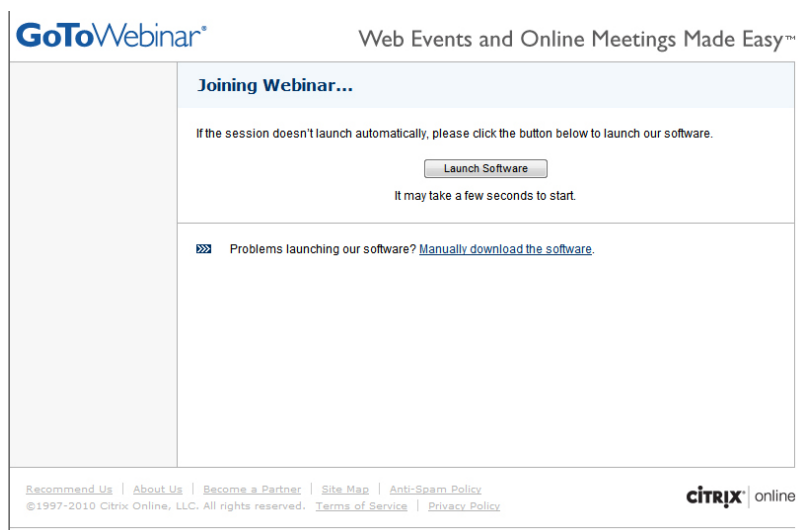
GoToWebinar®

Web Events and Online Meetings Made Easy™

Joining Webinar...

If the session doesn't launch automatically, please click the button below to launch our software.

Launch Software

It may take a few seconds to start.

Problems launching our software? Manually download the software.

Recommend Us | About Us | Become a Partner | Site Map | Anti-Spam Policy
©1997-2010 Citrix Online, LLC. All rights reserved. Terms of Service | Privacy Policy

CITRIX® | online